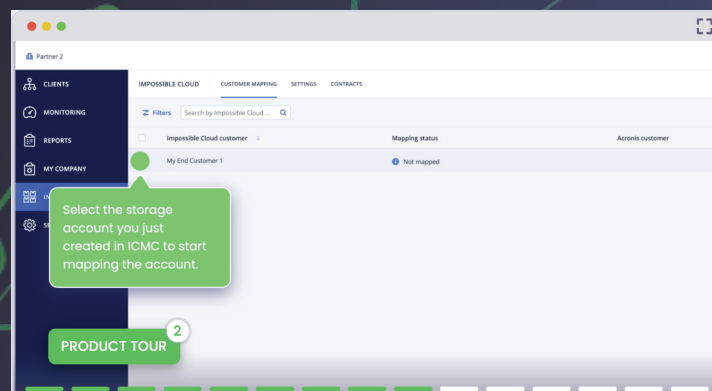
Partner 2

CLIENTS
MONITORING
REPORTS
MY COMPANY
IN
SE

IMPOSSIBLE CLOUD
CUSTOMER MAPPING
SETTINGS
CONTRACTS

Filters
Search by Impossible Cloud ...

| | Impossible Cloud customer | Mapping status | Acronis customer |
|---|---|---|---|
| | My End Customer 1 | Not mapped | |

Select the storage account you just created in ICMC to start mapping the account.

PRODUCT TOUR
2